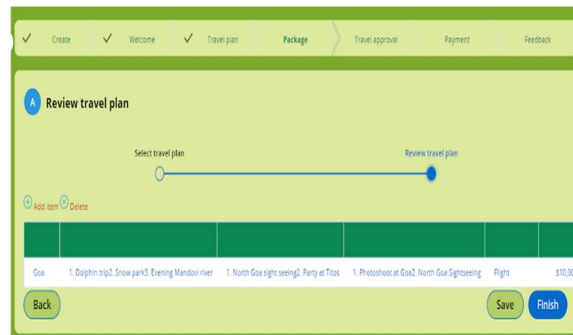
✓ Create ✓ Welcome ✓ Travel plan Package Travel approval Payment Feedback

A Review travel plan

Select travel plan

Review travel plan

Add item Delete

| Goa | 1. Dolphin trip2. Snow park3. Evening Mandovi river | 1. North Goa sight seeing2. Party at Titos | 1. Photoshoot at Goa2. North Goa Sightseeing | Flight | $10,0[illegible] |
|---|---|---|---|---|---|

Back

Save Finish